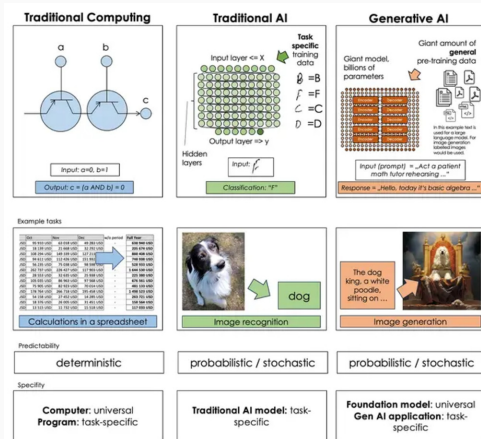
Traditional Computing

a

b

c

Input: a=0, b=1

Output: c = (a AND b) = 0

Traditional AI

Input layer <= X

Task specific training data

=B

=F

=C

=D

Output layer => y

Hidden layers

Input:

Classification: "F"

Generative AI

Giant model, billions of parameters

Giant amount of general pre-training data

In this example text is used for a large language model. For image generation labelled images would be used.

Input (prompt) = „Act a patient math tutor rehearsing ..."

Response = „Hello, today it's basic algebra ..."

Example tasks

Calculations in a spreadsheet

dog

Image recognition

The dog king, a white poodle, sitting on ...

Image generation

Predictability

deterministic

probabilistic / stochastic

probabilistic / stochastic

Specifity

Computer: universal
Program: task-specific

Traditional AI model: task-specific

Foundation model: universal
Gen AI application: task-specific